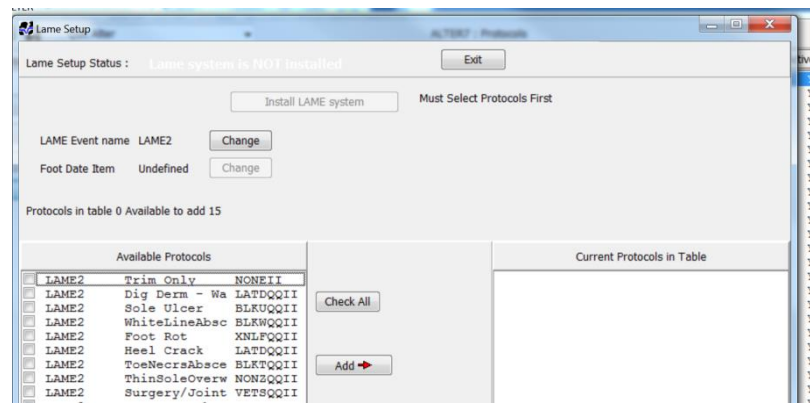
Lame Setup

Lame Setup Status : Lame system is NOT installed

Exit

Install LAME system

Must Select Protocols First

LAME Event name LAME2

Change

Foot Date Item Undefined

Change

Protocols in table 0 Available to add 15

Available Protocols

| | | |
|---|---|---|
| LAME2 | Trim Only | NONEII |
| LAME2 | Dig Derm - Wa | LATDQQII |
| LAME2 | Sole Ulcer | BLKUQQII |
| LAME2 | WhiteLineAbsc | BLKWQQII |
| LAME2 | Foot Rot | XNLFQQII |
| LAME2 | Heel Crack | LATDQQII |
| LAME2 | ToeNecrsAbsce | BLKTQQII |
| LAME2 | ThinSoleOverw | NONZQQII |
| LAME2 | Surgery/Joint | VETSQQII |

Check All

Add

Current Protocols in Table